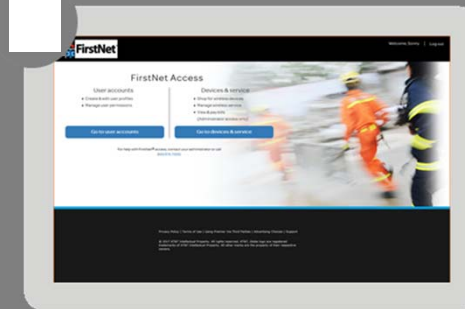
FirstNet

Welcome Sonny | Log out

FirstNet Access

User accounts
• Create & edit user profiles
• Manage user permissions

Go to user accounts

Devices & service
• Shop for wireless devices
• Manage wireless service
• View & pay bills
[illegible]

Go to devices & service

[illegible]

Privacy Policy | Terms of Use | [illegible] | Support

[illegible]